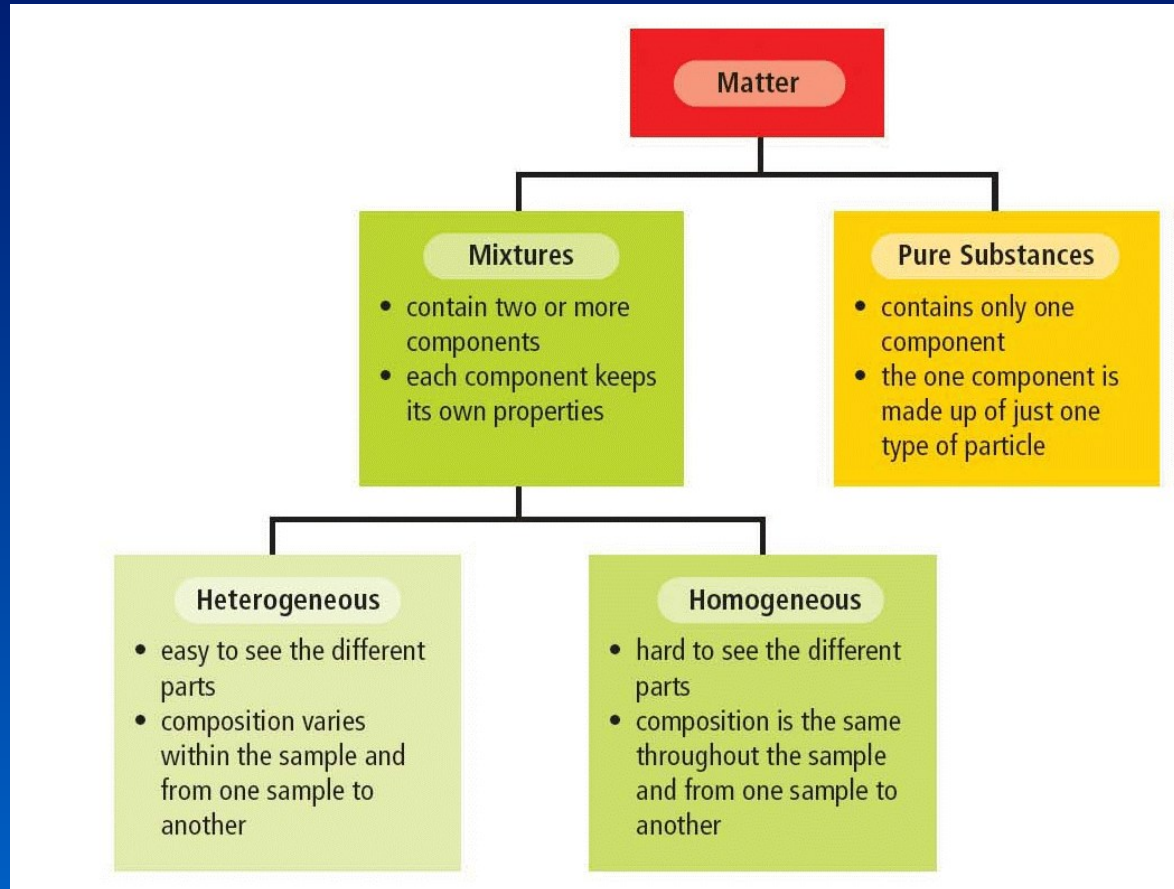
Matter

Mixtures
• contain two or more components
• each component keeps its own properties

Pure Substances
• contains only one component
• the one component is made up of just one type of particle

Heterogeneous
• easy to see the different parts
• composition varies within the sample and from one sample to another

Homogeneous
• hard to see the different parts
• composition is the same throughout the sample and from one sample to another